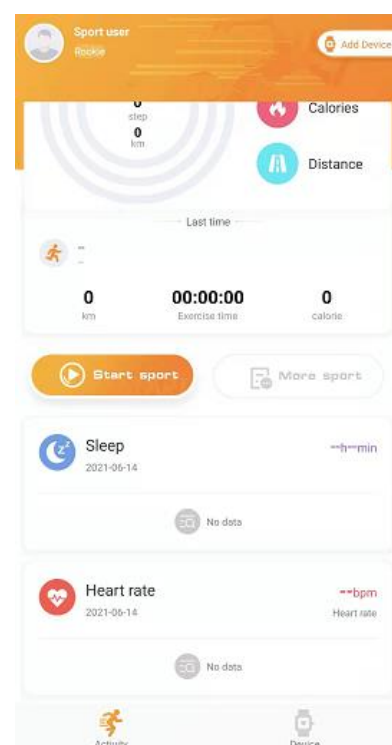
Sport user
Rookie

Add Device

0
step
0
km

Calories

Distance

Last time

--
--

0
km

00:00:00
Exercise time

0
calorie

Start sport

More sport

Sleep
2021-06-14
--h--min

No data

Heart rate
2021-06-14
--bpm
Heart rate

No data

Activity

Device